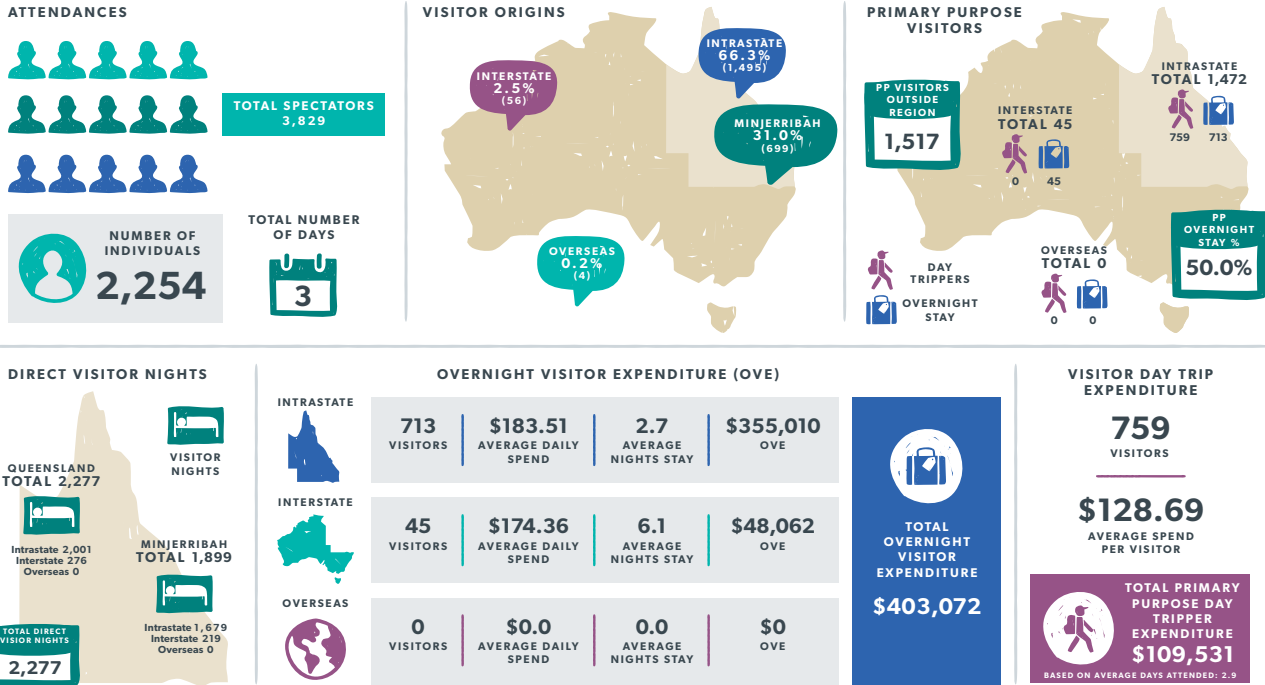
ATTENDANCES

TOTAL SPECTATORS
3,829

NUMBER OF INDIVIDUALS
2,254

TOTAL NUMBER OF DAYS
3

VISITOR ORIGINS

INTERSTATE
2.5%
(56)

INTRASTATE
66.3%
(1,495)

MINJERRIBAH
31.0%
(699)

OVERSEAS
0.2%
(4)

PRIMARY PURPOSE VISITORS

PP VISITORS OUTSIDE REGION
1,517

INTERSTATE
TOTAL 45
0 45

INTRASTATE
TOTAL 1,472
759 713

PP OVERNIGHT STAY %
50.0%

DAY TRIPPERS

OVERNIGHT STAY

OVERSEAS
TOTAL 0
0 0

DIRECT VISITOR NIGHTS

VISITOR NIGHTS

QUEENSLAND
TOTAL 2,277

Intrastate 2,001
Interstate 276
Overseas 0

MINJERRIBAH
TOTAL 1,899

Intrastate 1,679
Interstate 219
Overseas 0

TOTAL DIRECT VISITOR NIGHTS
2,277

OVERNIGHT VISITOR EXPENDITURE (OVE)

INTRASTATE

| 713 VISITORS | $183.51 AVERAGE DAILY SPEND | 2.7 AVERAGE NIGHTS STAY | $355,010 OVE |
|---|---|---|---|

INTERSTATE

| 45 VISITORS | $174.36 AVERAGE DAILY SPEND | 6.1 AVERAGE NIGHTS STAY | $48,062 OVE |
|---|---|---|---|

OVERSEAS

| 0 VISITORS | $0.0 AVERAGE DAILY SPEND | 0.0 AVERAGE NIGHTS STAY | $0 OVE |
|---|---|---|---|

TOTAL OVERNIGHT VISITOR EXPENDITURE
$403,072

VISITOR DAY TRIP EXPENDITURE

759
VISITORS

$128.69
AVERAGE SPEND PER VISITOR

TOTAL PRIMARY PURPOSE DAY TRIPPER EXPENDITURE
$109,531
BASED ON AVERAGE DAYS ATTENDED: 2.9